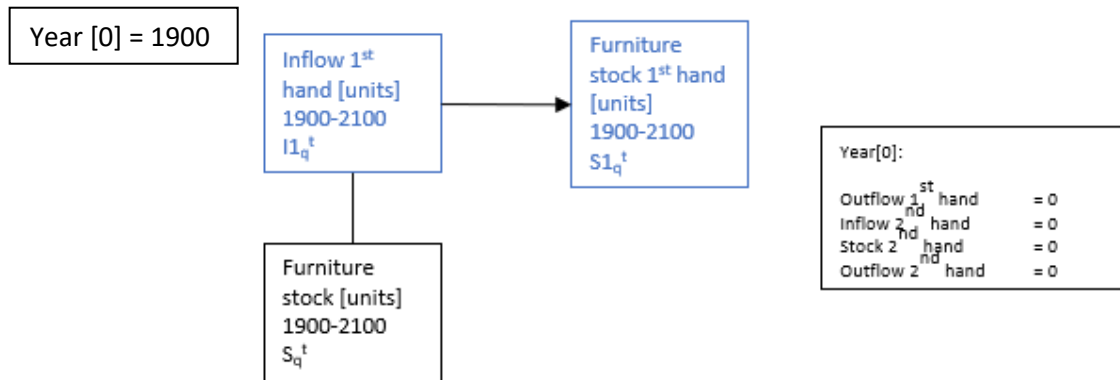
Year [0] = 1900

Inflow 1$^{st}$ hand [units] 1900-2100 $I1_q^t$

Furniture stock 1$^{st}$ hand [units] 1900-2100 $S1_q^t$

Furniture stock [units] 1900-2100 $S_q^t$

Year[0]:

Outflow 1$^{st}$ hand = 0
Inflow 2$^{nd}$ hand = 0
Stock 2$^{nd}$ hand = 0
Outflow 2$^{nd}$ hand = 0